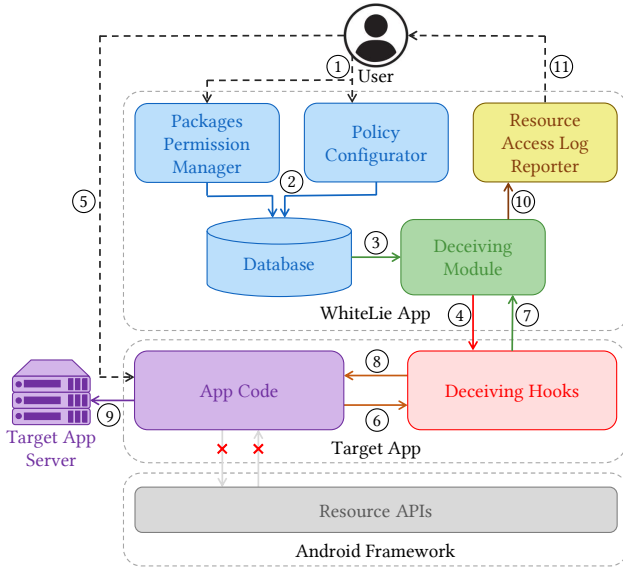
User

1

11

Packages Permission Manager

Policy Configurator

Resource Access Log Reporter

2

5

10

Database

3

Deceiving Module

WhiteLie App

4

7

8

App Code

Deceiving Hooks

9

6

Target App Server

Target App

Resource APIs

Android Framework